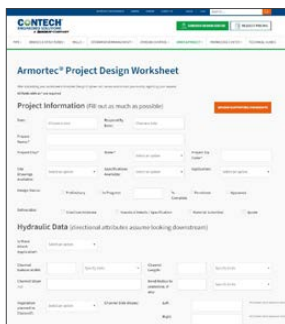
CONTECH
ENGINEERED SOLUTIONS

Armortec® Project Design Worksheet

Project Information (fill out as much as possible)

Date:
Requested By (Name):
Project Name*:
Project Location*:
State*:
Project Zip Code*:
Site Drawings Available:
Specifications Available:
Application:
Design Stage:
Preliminary
In Progress
% Complete
Permitted
Bid:

Hydraulic Data (directional attributes assume looking downstream)

Is there stream degradation:
Channel bottom width:
Channel Length:
Channel Slope:
Bank Slope:
Side Slope:
Left:
Right:
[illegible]